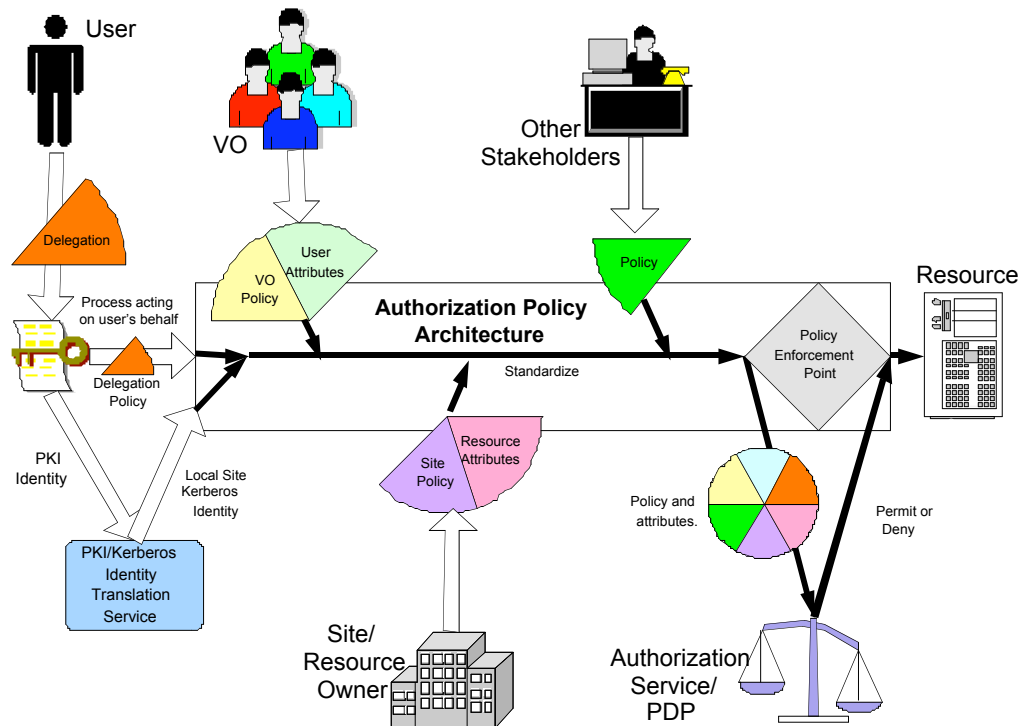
User

VO

Other Stakeholders

Delegation

VO Policy

User Attributes

Policy

Resource

Process acting on user's behalf

Authorization Policy Architecture

Policy Enforcement Point

Delegation Policy

Standardize

PKI Identity

Local Site Kerberos Identity

Site Policy

Resource Attributes

Policy and attributes.

Permit or Deny

PKI/Kerberos Identity Translation Service

Site/ Resource Owner

Authorization Service/ PDP